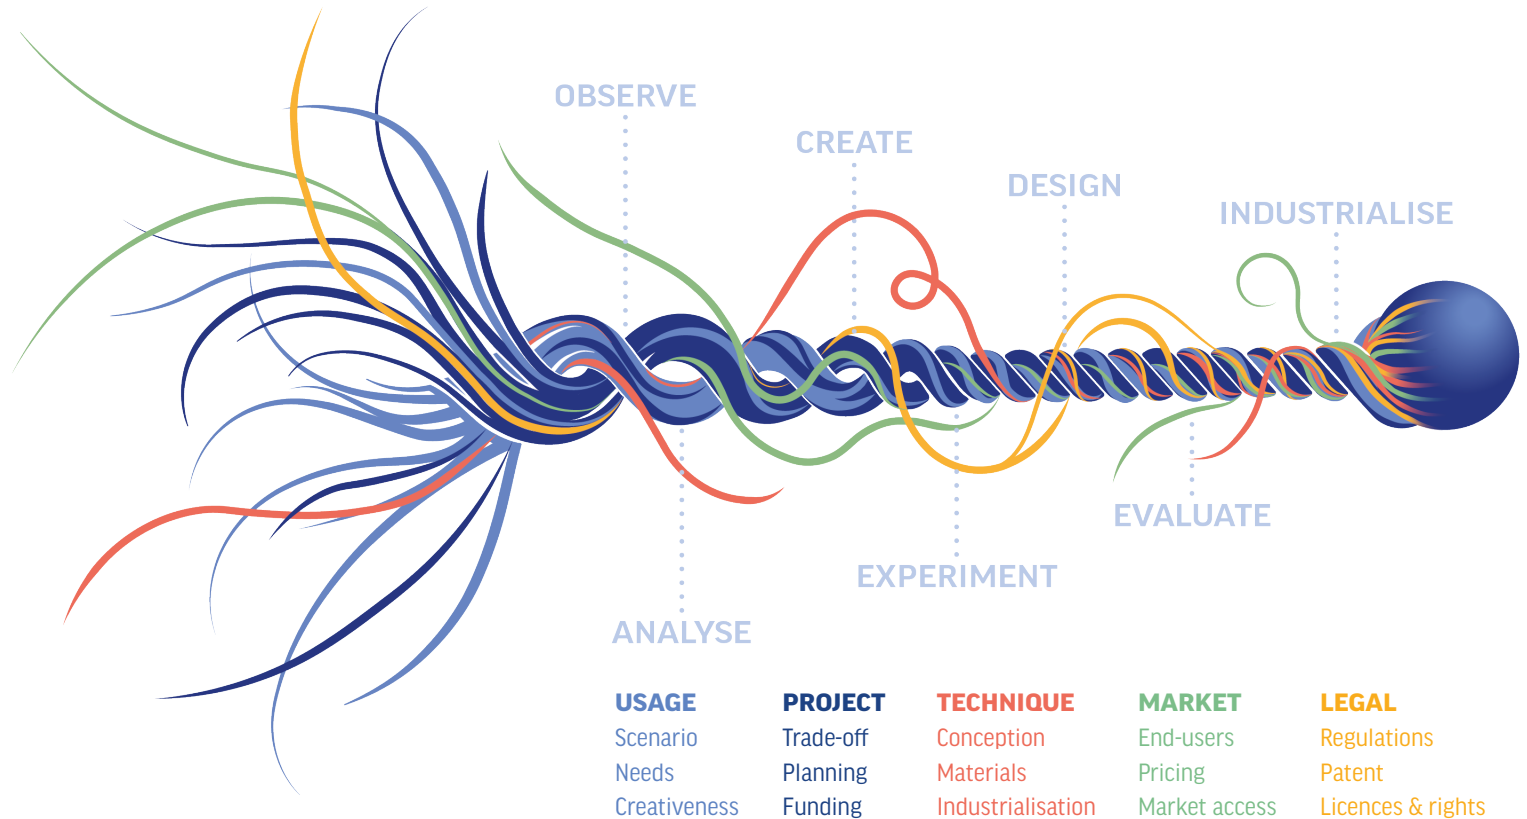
OBSERVE

CREATE

DESIGN

INDUSTRIALISE

EVALUATE

EXPERIMENT

ANALYSE

USAGE
Scenario
Needs
Creativeness

PROJECT
Trade-off
Planning
Funding

TECHNIQUE
Conception
Materials
Industrialisation

MARKET
End-users
Pricing
Market access

LEGAL
Regulations
Patent
Licences & rights